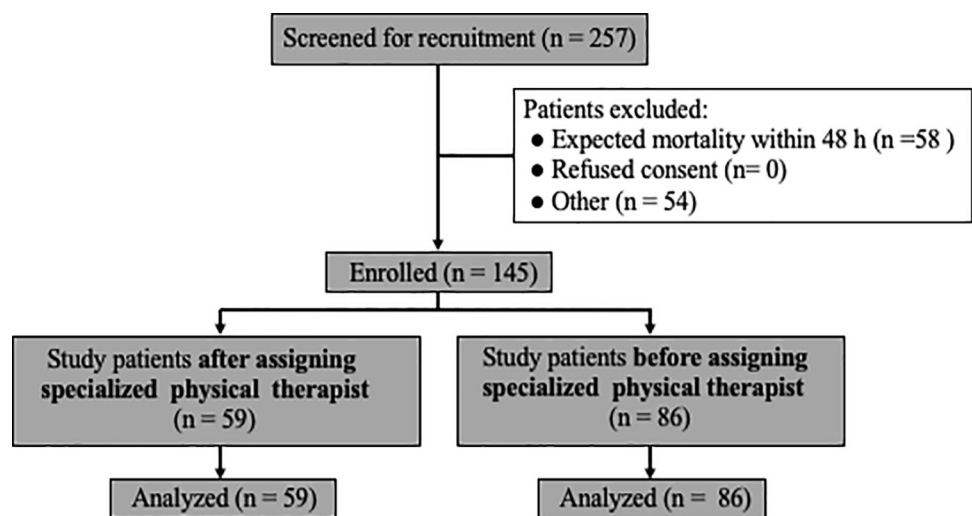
Screened for recruitment (n = 257)

Patients excluded:
- Expected mortality within 48 h (n =58 )
- Refused consent (n= 0)
- Other (n = 54)

Enrolled (n = 145)

Study patients after assigning specialized physical therapist (n = 59)

Study patients before assigning specialized physical therapist (n = 86)

Analyzed (n = 59)

Analyzed (n = 86)